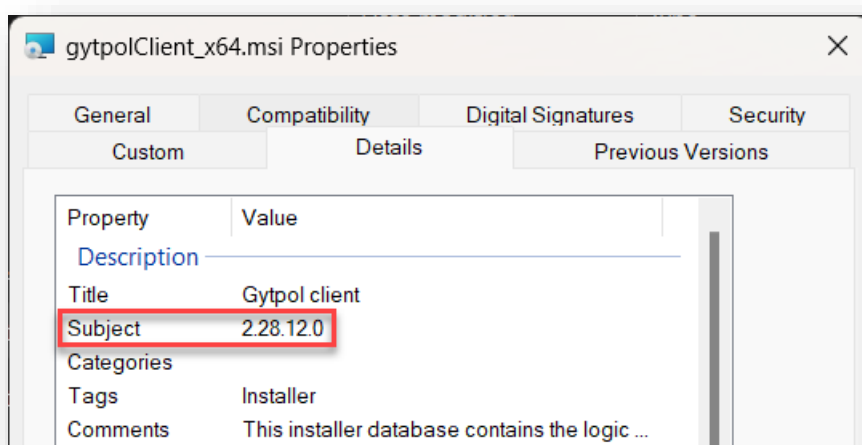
gytpolClient_x64.msi Properties

General
Compatibility
Digital Signatures
Security
Custom
Details
Previous Versions

| Property | Value |
|---|---|
| Description | |
| Title | Gytpol client |
| Subject | 2.28.12.0 |
| Categories | |
| Tags | Installer |
| Comments | This installer database contains the logic ... |